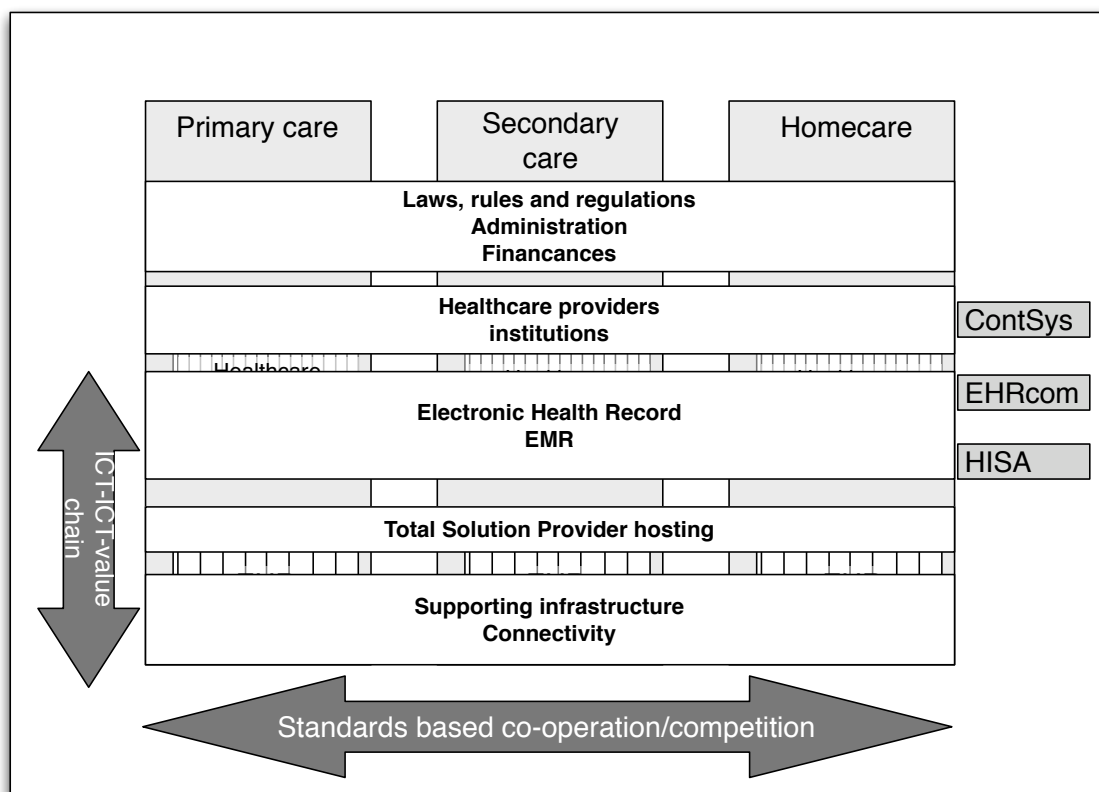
Primary care

Secondary care

Homecare

Laws, rules and regulations
Administration
Financances

Healthcare providers
institutions

ContSys

Healthcare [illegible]

EHRcom

Electronic Health Record
EMR

HISA

ICT-ICT-value chain

Total Solution Provider hosting

Supporting infrastructure
Connectivity

Standards based co-operation/competition